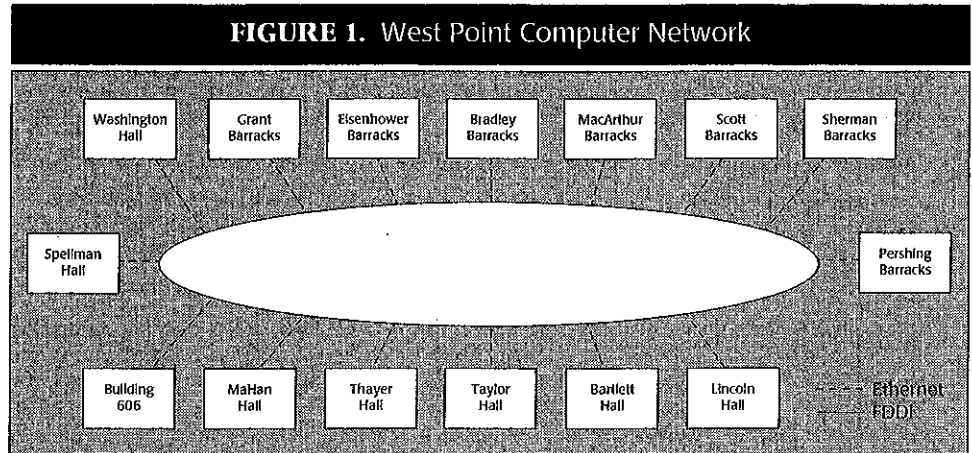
FIGURE 1. West Point Computer Network

Washington Hall

Grant Barracks

Eisenhower Barracks

Bradley Barracks

MacArthur Barracks

Scott Barracks

Sherman Barracks

Spellman Hall

Pershing Barracks

Building 606

MaHan Hall

Thayer Hall

Taylor Hall

Bartlett Hall

Lincoln Hall

Ethernet

FDDI